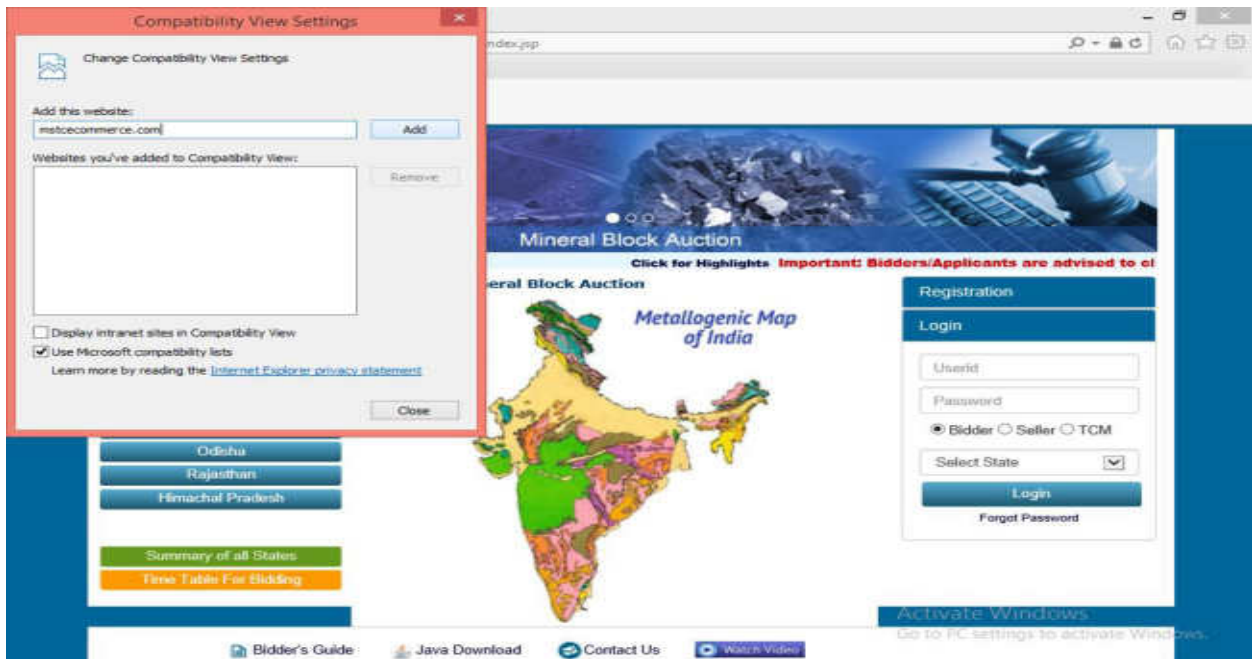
Compatibility View Settings

Change Compatibility View Settings

Add this website:

mstcecommerce.com

Add

Websites you've added to Compatibility View:

Remove

Display intranet sites in Compatibility View

Use Microsoft compatibility lists

Learn more by reading the Internet Explorer privacy statement

Close

ndex.jsp

Mineral Block Auction

Click for Highlights Important: Bidders/Applicants are advised to c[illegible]

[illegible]eral Block Auction

Metallogenic Map of India

Registration

Login

Userid

Password

Bidder Seller TCM

Select State

Login

Forgot Password

Odisha

Rajasthan

Himachal Pradesh

Summary of all States

Time Table For Bidding

Activate Windows
Go to PC settings to activate Windows.

Bidder's Guide Java Download Contact Us Watch Video